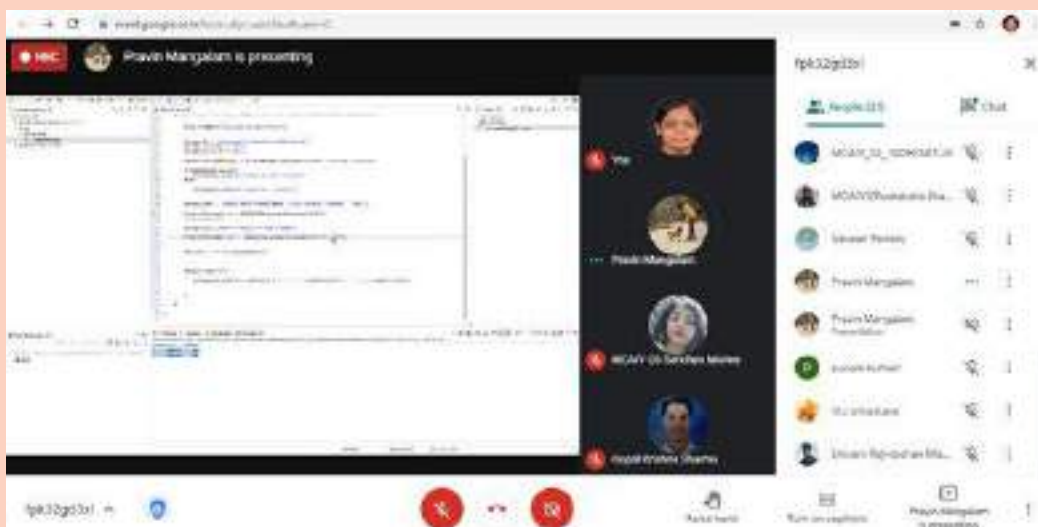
REC

Pravin Mangalam is presenting

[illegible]

You

Pravin Mangalam

MCA/Y-OL Sanchari Mollee

Gopal Krishna Sharma

fpk32gd3xl

People (23)

Chat

MCA/Y_OL_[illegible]

MCA/Y/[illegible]

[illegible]

Pravin Mangalam

Pravin Mangalam
Presentation

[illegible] Kumari

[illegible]

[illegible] Rajvardhan Ma...

fpk32gd3xl

Raise hand

Turn on captions

Pravin Mangalam is presenting